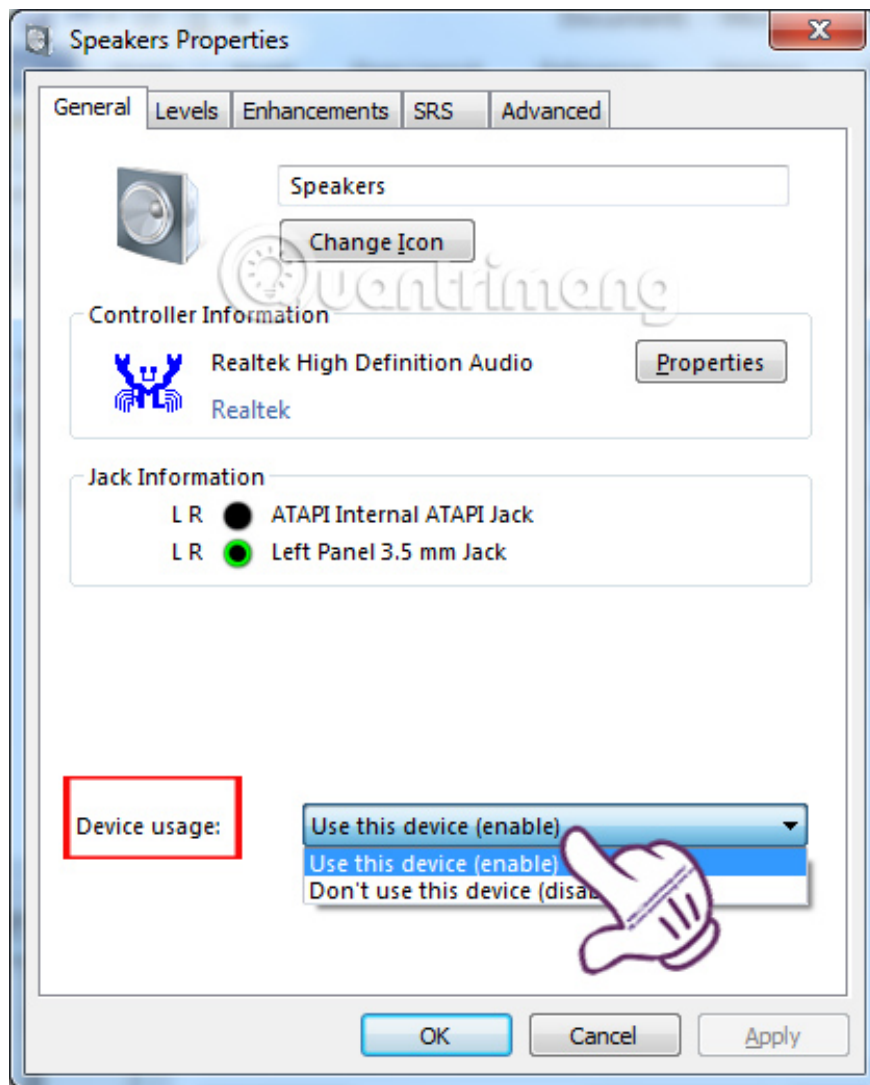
Speakers Properties

General | Levels | Enhancements | SRS | Advanced

Speakers

Change Icon

Quantrimang

Controller Information

Realtek High Definition Audio

Properties

Realtek

Jack Information

L R ATAPI Internal ATAPI Jack

L R Left Panel 3.5 mm Jack

Device usage:

Use this device (enable)

Use this device (enable)

Don't use this device (disa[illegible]

OK | Cancel | Apply